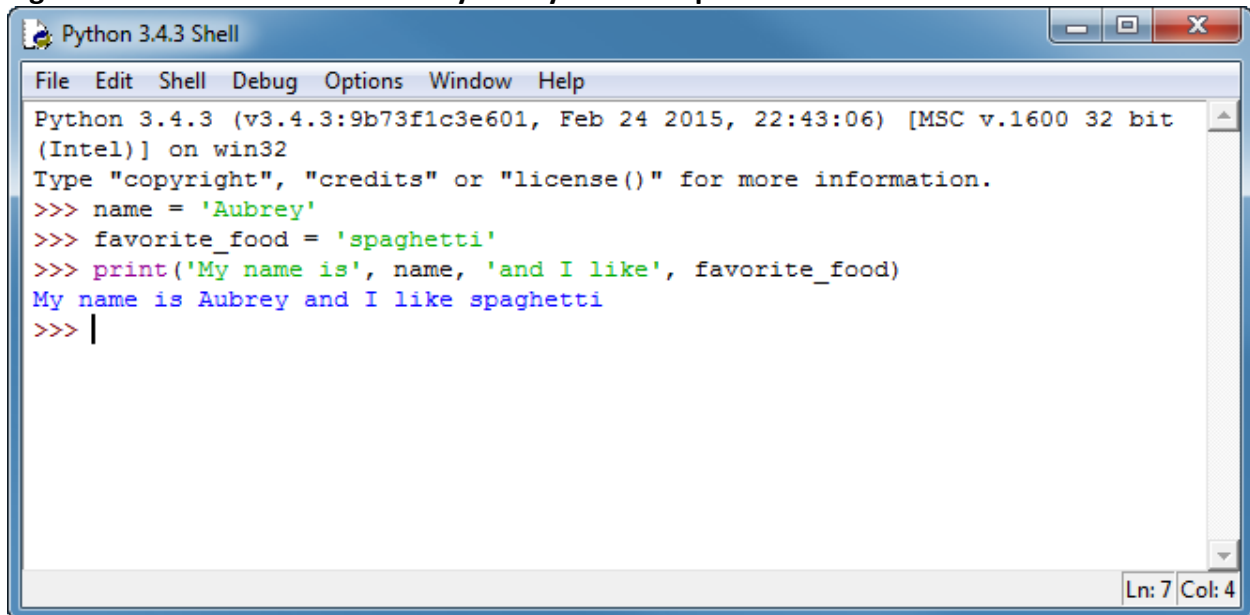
Python 3.4.3 Shell

File Edit Shell Debug Options Window Help

Python 3.4.3 (v3.4.3:9b73f1c3e601, Feb 24 2015, 22:43:06) [MSC v.1600 32 bit (Intel)] on win32
Type "copyright", "credits" or "license()" for more information.
>>> name = 'Aubrey'
>>> favorite_food = 'spaghetti'
>>> print('My name is', name, 'and I like', favorite_food)
My name is Aubrey and I like spaghetti
>>>

Ln: 7 Col: 4